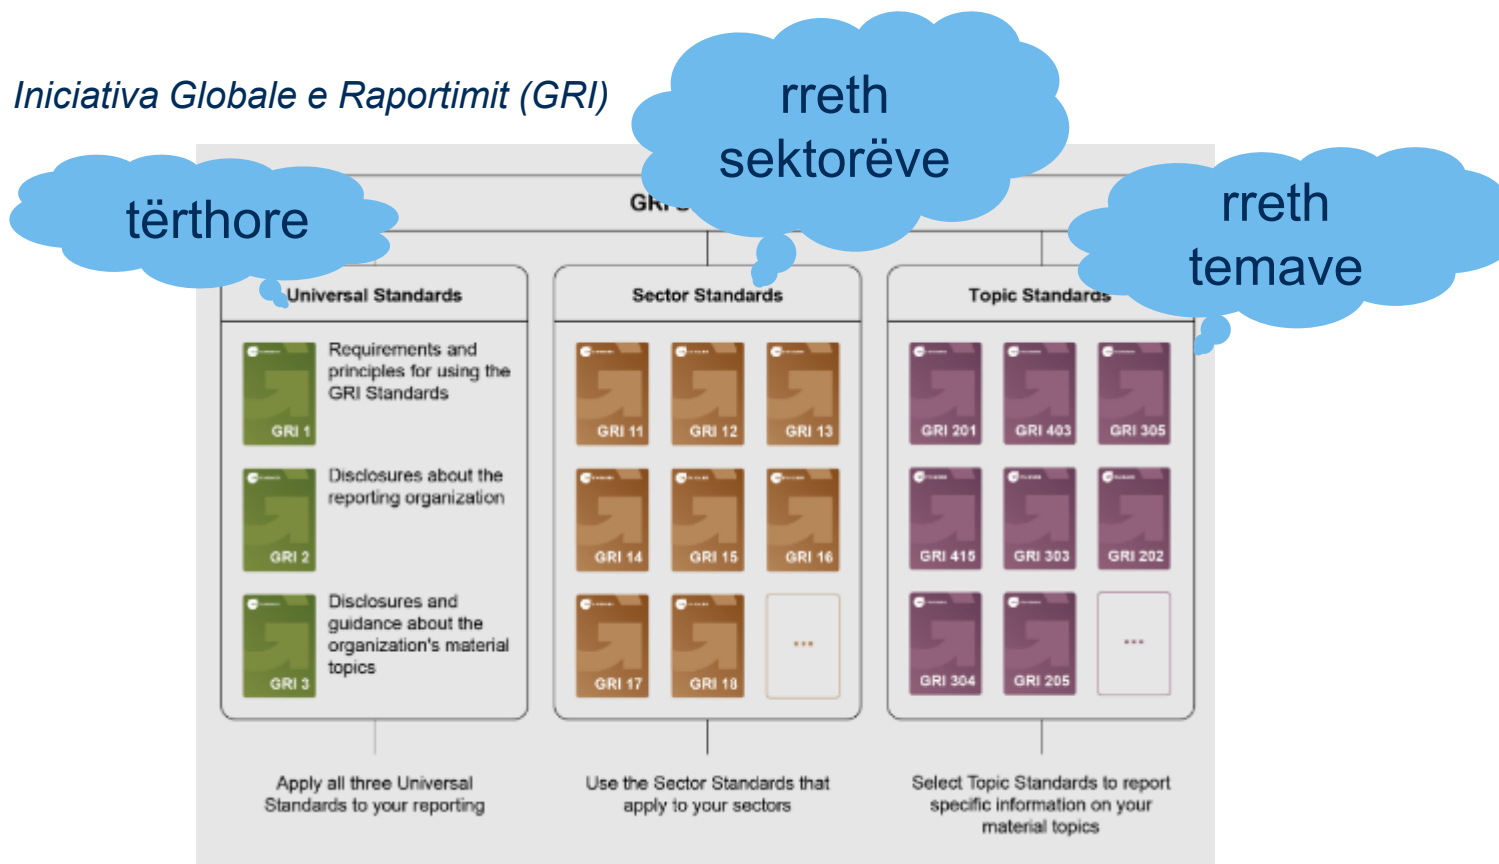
Iniciativa Globale e Raportimit (GRI)

tërthore

rreth sektorëve

rreth temave

GRI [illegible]

Universal Standards

GRI 1

Requirements and principles for using the GRI Standards

GRI 2

Disclosures about the reporting organization

GRI 3

Disclosures and guidance about the organization's material topics

Sector Standards

GRI 11

GRI 12

GRI 13

GRI 14

GRI 15

GRI 16

GRI 17

GRI 18

...

Topic Standards

GRI 201

GRI 403

GRI 305

GRI 415

GRI 303

GRI 202

GRI 304

GRI 205

...

Apply all three Universal Standards to your reporting

Use the Sector Standards that apply to your sectors

Select Topic Standards to report specific information on your material topics